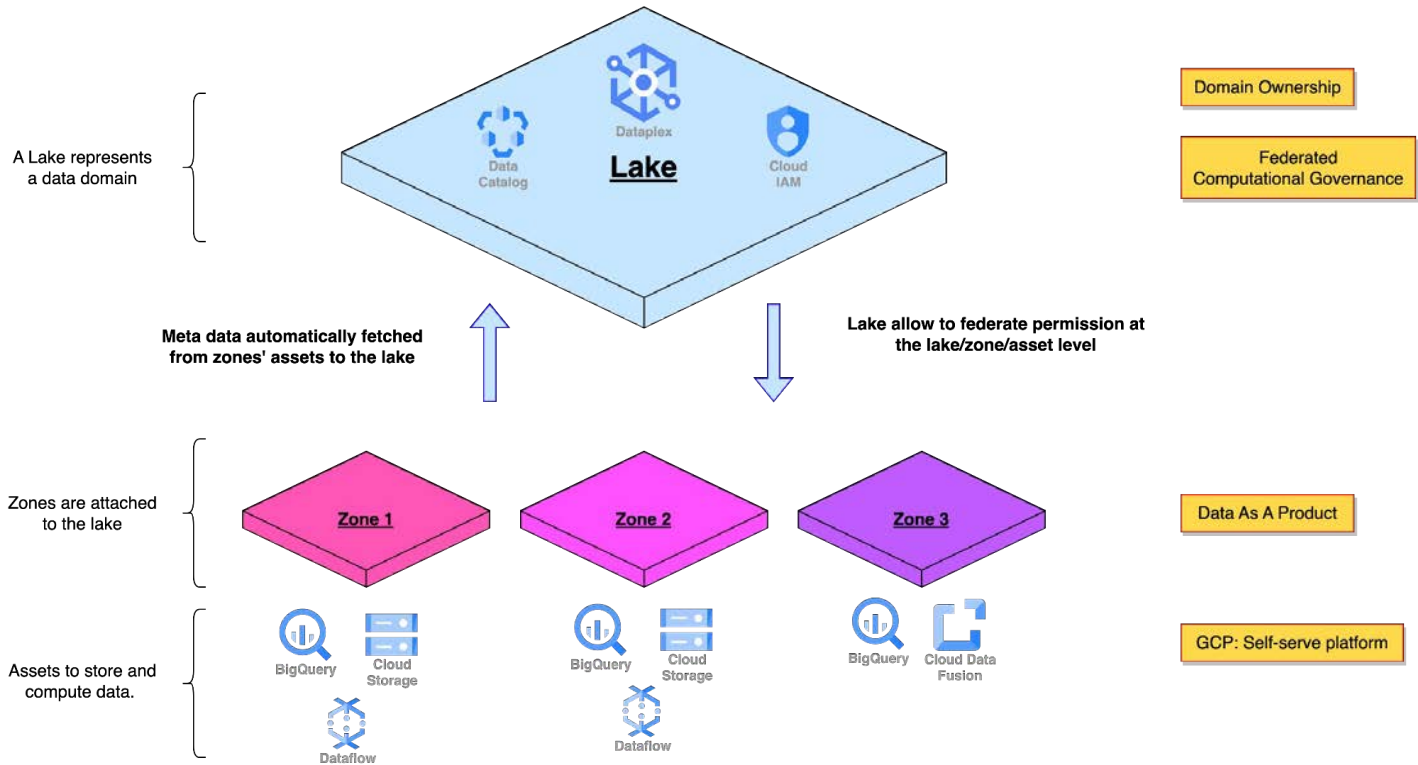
A Lake represents a data domain

Dataplex

Data Catalog

Lake

Cloud IAM

Domain Ownership

Federated Computational Governance

Meta data automatically fetched from zones' assets to the lake

Lake allow to federate permission at the lake/zone/asset level

Zones are attached to the lake

Zone 1

Zone 2

Zone 3

Data As A Product

Assets to store and compute data.

BigQuery

Cloud Storage

Dataflow

BigQuery

Cloud Storage

Dataflow

BigQuery

Cloud Data Fusion

GCP: Self-serve platform